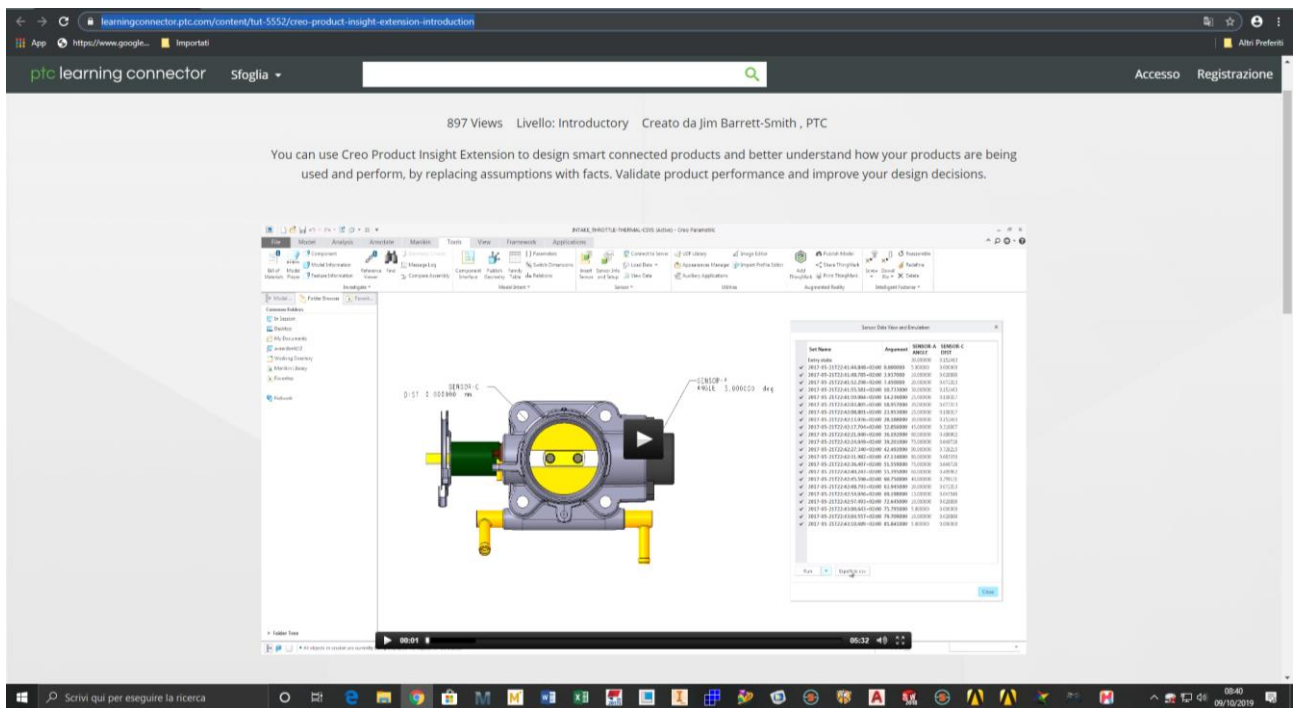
learningconnector.ptc.com/content/tut-5552/creo-product-insight-extension-introduction

App https://www.google... Importati Altri Preferiti

ptc learning connector Sfoglia

Accesso Registrazione

897 Views Livello: Introductory Creato da Jim Barrett-Smith , PTC

You can use Creo Product Insight Extension to design smart connected products and better understand how your products are being used and perform, by replacing assumptions with facts. Validate product performance and improve your design decisions.

File Model Analysis Annotate Manikin Tools View Framework Applications

Sensor Data View and Emulation

SENSOR-C
DIST 3.000000 mm

SENSOR-A
ANGLE 5.000000 deg

Close

00:01 05:32

Scrivi qui per eseguire la ricerca

08:40
09/10/2019